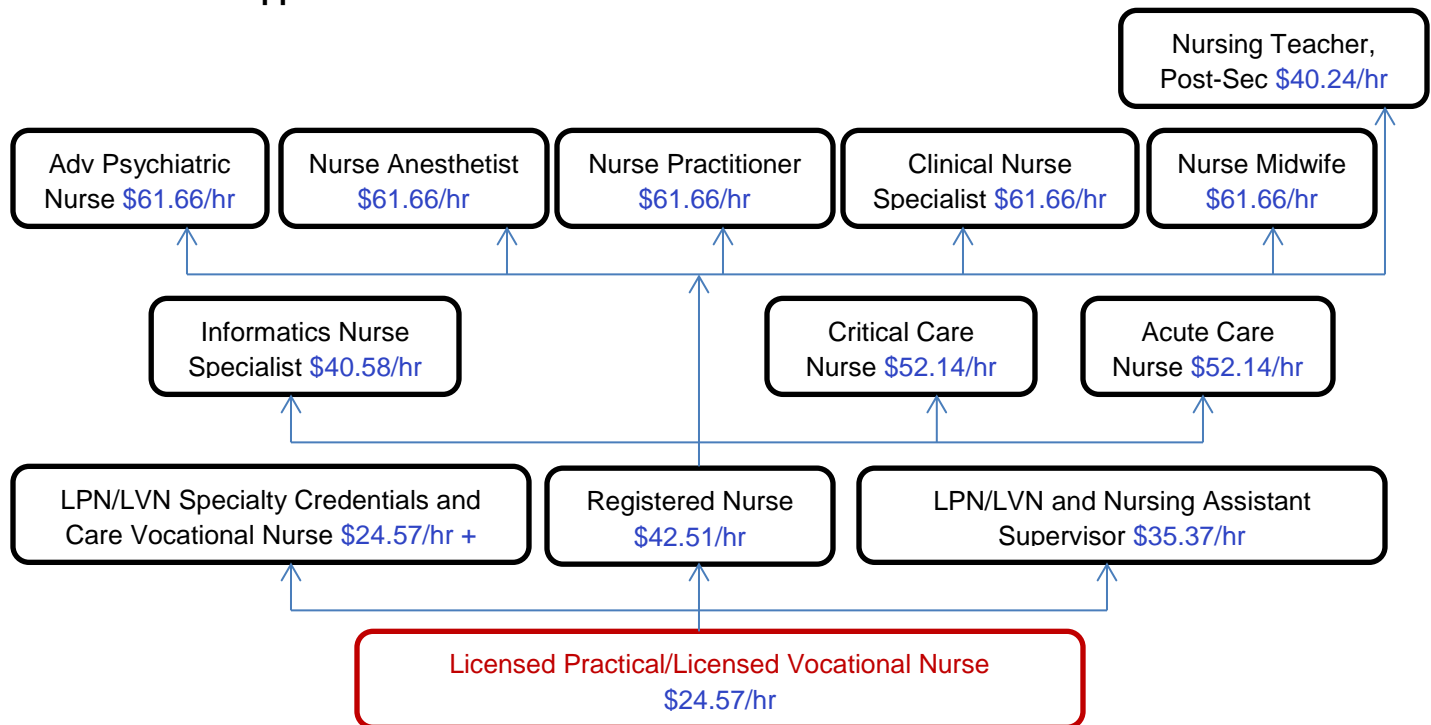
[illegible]

Nursing Teacher, Post-Sec $40.24/hr

Adv Psychiatric Nurse $61.66/hr

Nurse Anesthetist $61.66/hr

Nurse Practitioner $61.66/hr

Clinical Nurse Specialist $61.66/hr

Nurse Midwife $61.66/hr

Informatics Nurse Specialist $40.58/hr

Critical Care Nurse $52.14/hr

Acute Care Nurse $52.14/hr

LPN/LVN Specialty Credentials and Care Vocational Nurse $24.57/hr +

Registered Nurse $42.51/hr

LPN/LVN and Nursing Assistant Supervisor $35.37/hr

Licensed Practical/Licensed Vocational Nurse $24.57/hr